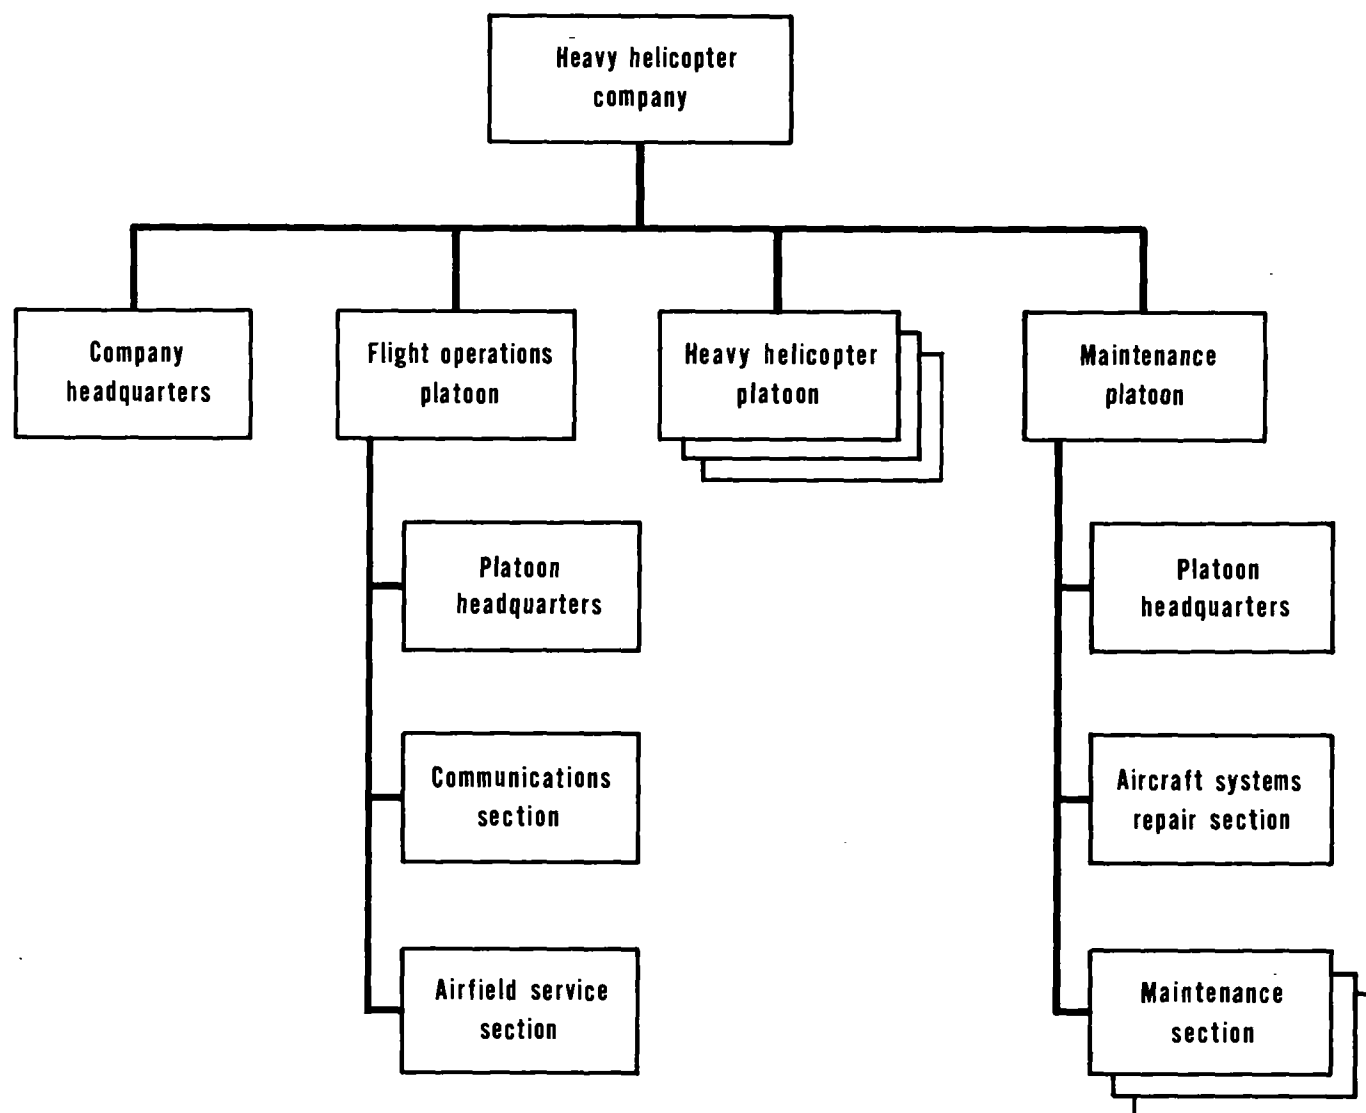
Heavy helicopter company

Company headquarters

Flight operations platoon

Heavy helicopter platoon

Maintenance platoon

Platoon headquarters

Communications section

Airfield service section

Platoon headquarters

Aircraft systems repair section

Maintenance section